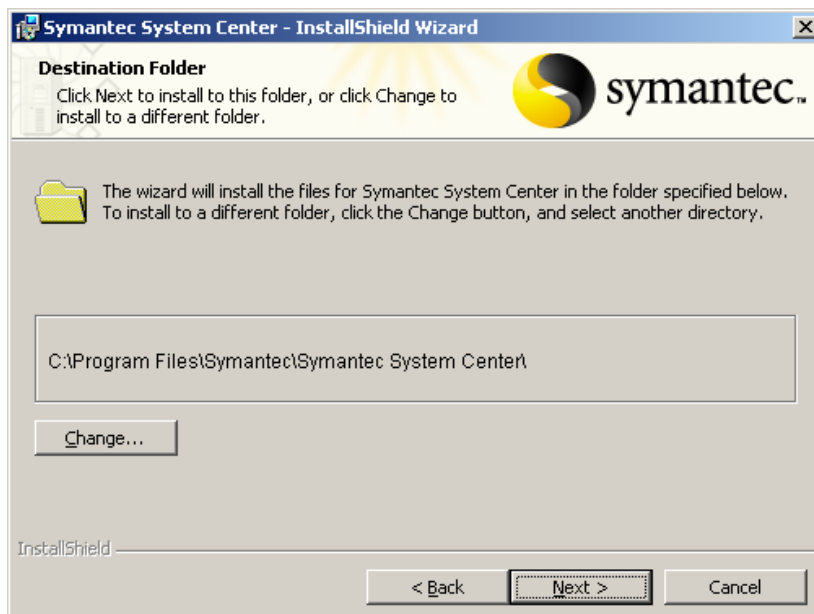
Symantec System Center - InstallShield Wizard

Destination Folder

Click Next to install to this folder, or click Change to install to a different folder.

symantec.

The wizard will install the files for Symantec System Center in the folder specified below. To install to a different folder, click the Change button, and select another directory.

C:\Program Files\Symantec\Symantec System Center\

Change...

InstallShield

< Back

Next >

Cancel